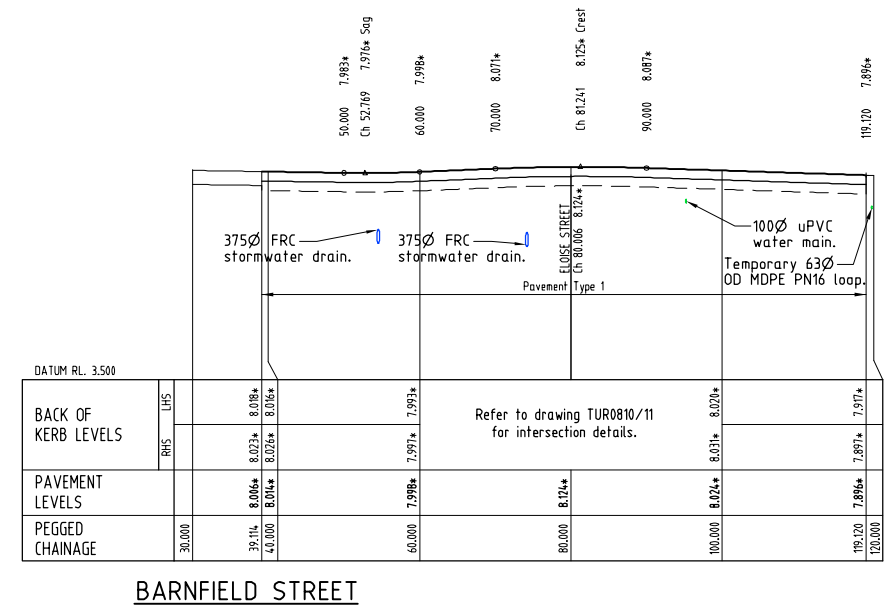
50.000 7.983*
Ch 52.769 7.976* Sag
60.000 7.998*
70.000 8.071*
Ch 81.241 8.125* Crest
90.000 8.087*
119.120 7.896*

375Ø FRC stormwater drain.
375Ø FRC stormwater drain.
ELOISE STREET Ch 80.006 8.124*
100Ø uPVC water main.
Temporary 63Ø OD MDPE PN16 loop.
Pavement Type 1

DATUM RL. 3.500

| BACK OF KERB LEVELS | LHS | | 8.018* | 8.016* | 7.993* | Refer to drawing TUR0810/11 for intersection details. | | 8.020* | 7.917* | |
|---|---|---|---|---|---|---|---|---|---|---|
| | RHS | | 8.023* | 8.026* | 7.997* | | | 8.031* | 7.897* | |
| PAVEMENT LEVELS | | | 8.006* | 8.014* | 7.998* | 8.124* | | 8.024* | 7.896* | |
| PEGGED CHAINAGE | | 30.000 | 39.114 | 40.000 | 60.000 | 80.000 | | 100.000 | 119.120 | 120.000 |

BARNFIELD STREET